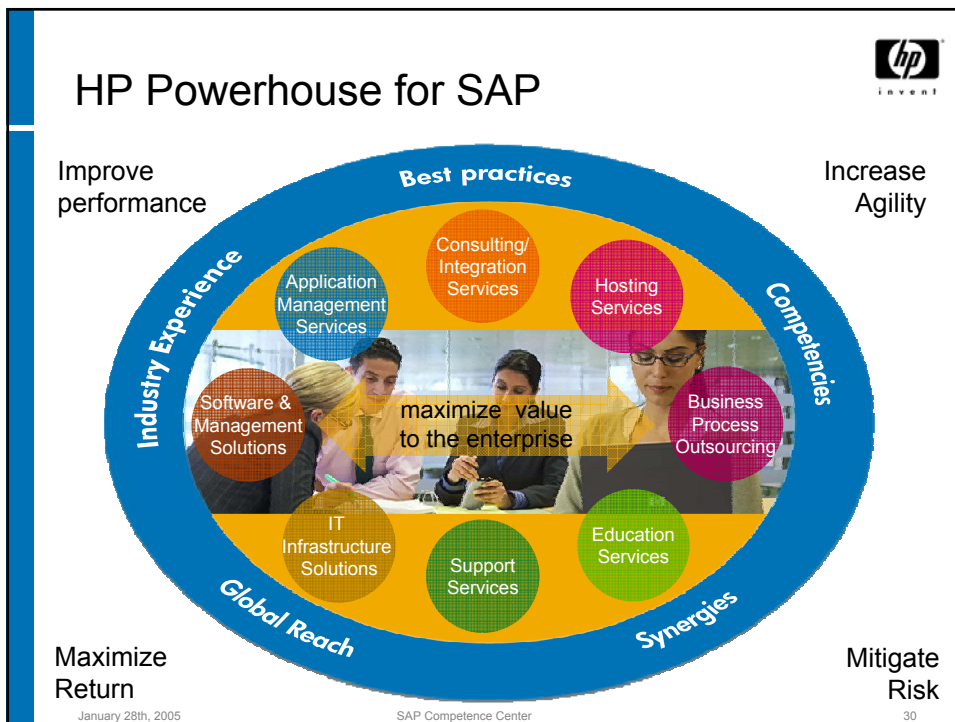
HP Powerhouse for SAP

hp invent

Improve performance

Increase Agility

Best practices

Industry Experience

Competencies

Global Reach

Synergies

Consulting/ Integration Services

Application Management Services

Hosting Services

Software & Management Solutions

maximize value to the enterprise

Business Process Outsourcing

IT Infrastructure Solutions

Support Services

Education Services

Maximize Return

Mitigate Risk

January 28th, 2005

SAP Competence Center

30